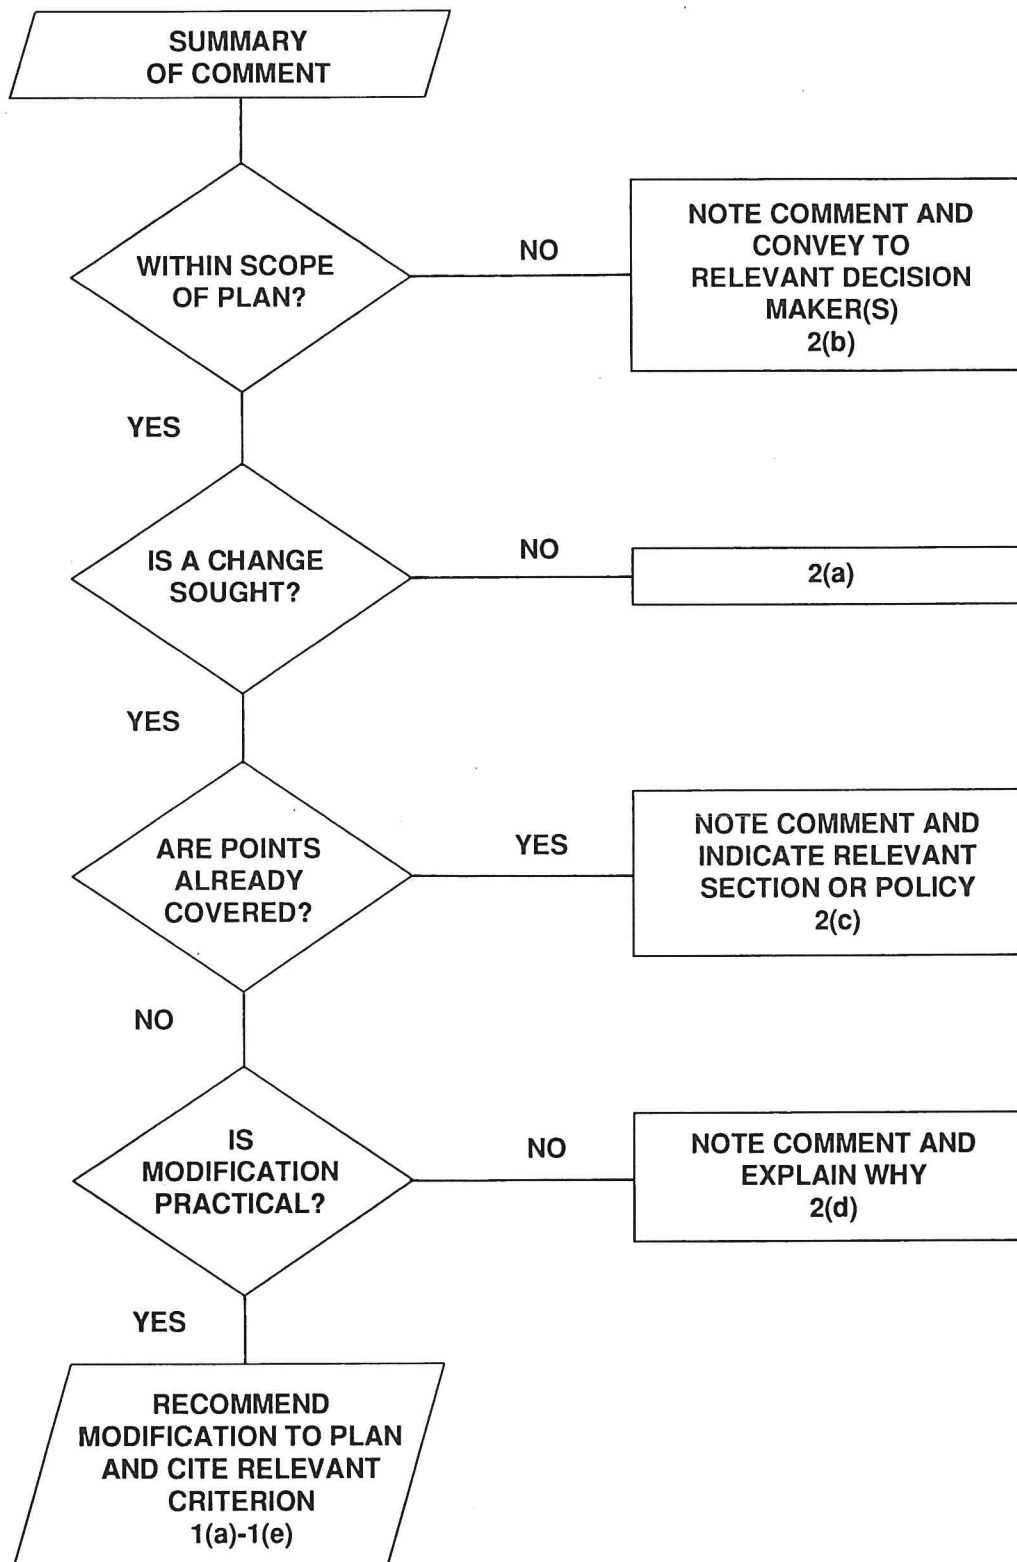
SUMMARY OF COMMENT

WITHIN SCOPE OF PLAN?

NO

NOTE COMMENT AND CONVEY TO RELEVANT DECISION MAKER(S) 2(b)

YES

IS A CHANGE SOUGHT?

NO

2(a)

YES

ARE POINTS ALREADY COVERED?

YES

NOTE COMMENT AND INDICATE RELEVANT SECTION OR POLICY 2(c)

NO

IS MODIFICATION PRACTICAL?

NO

NOTE COMMENT AND EXPLAIN WHY 2(d)

YES

RECOMMEND MODIFICATION TO PLAN AND CITE RELEVANT CRITERION 1(a)-1(e)